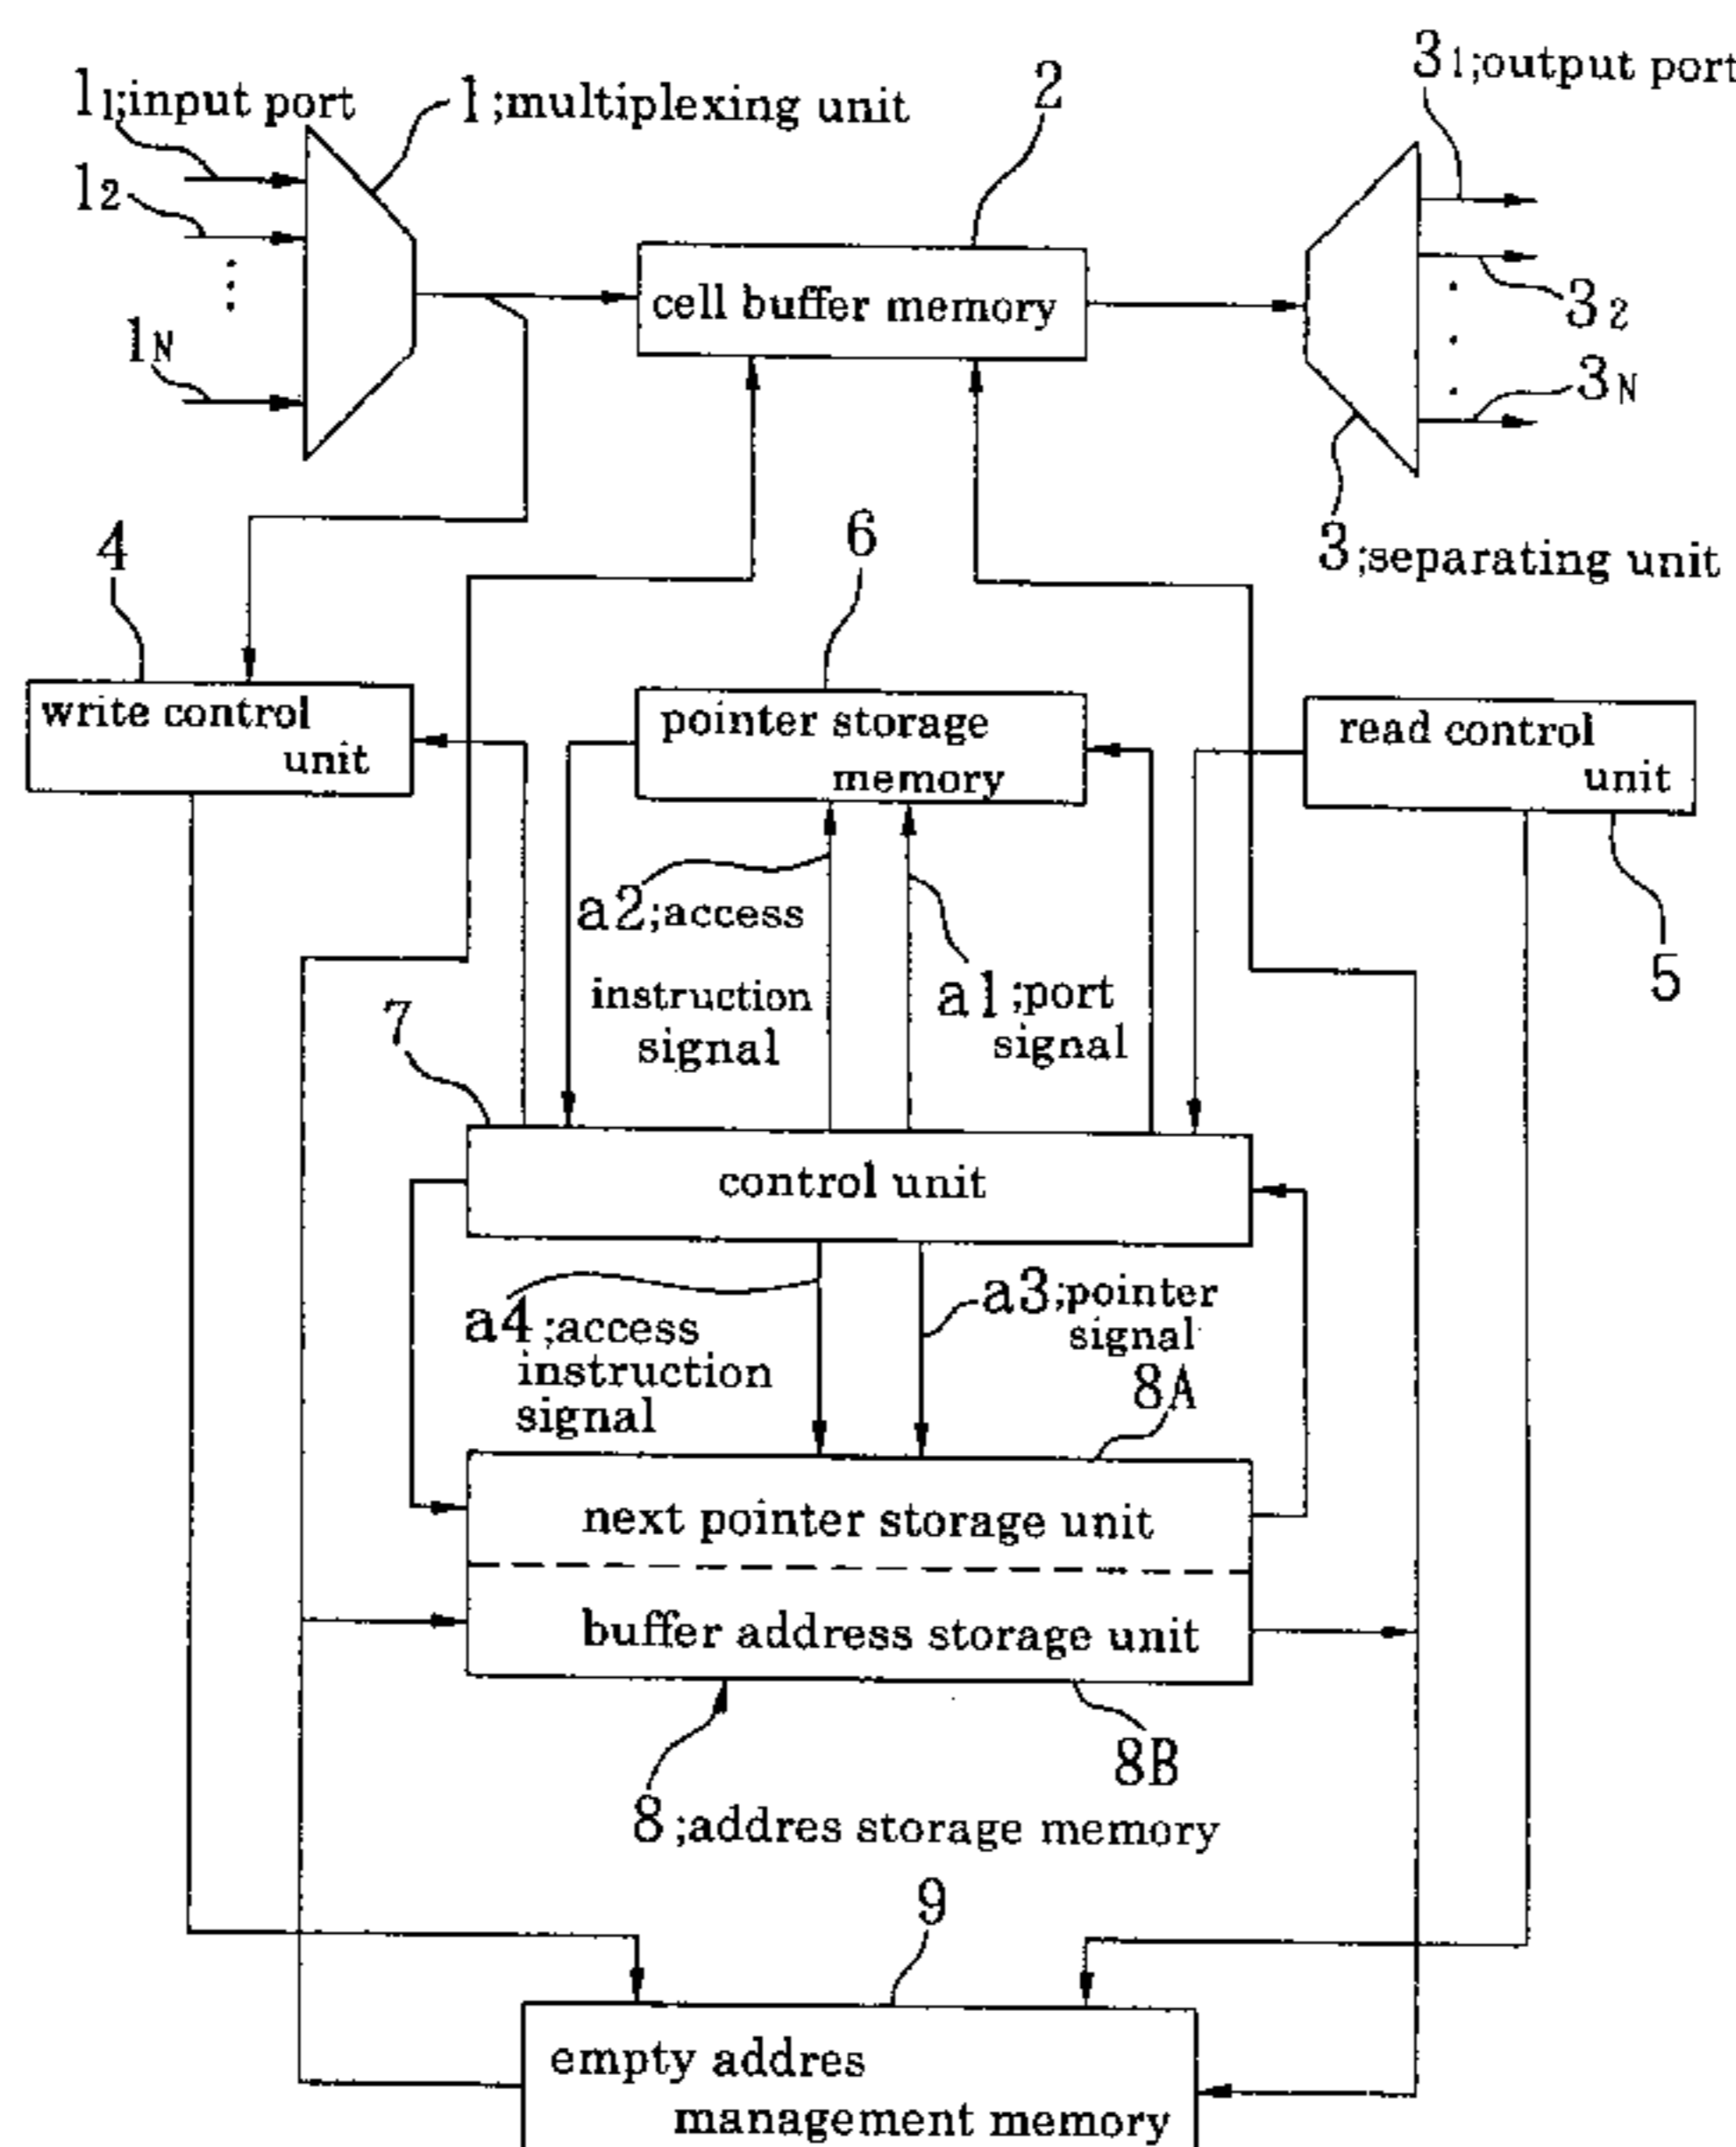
$1_1$;input port
1;multiplexing unit
$1_2$
$1_N$
2
cell buffer memory
$3_1$;output port
$3_2$
$3_N$
3;separating unit
4
write control unit
6
pointer storage memory
read control unit
5
a2;access instruction signal
a1;port signal
7
control unit
a4;access instruction signal
a3;pointer signal
8A
next pointer storage unit
buffer address storage unit
8B
8;addres storage memory
9
empty addres management memory